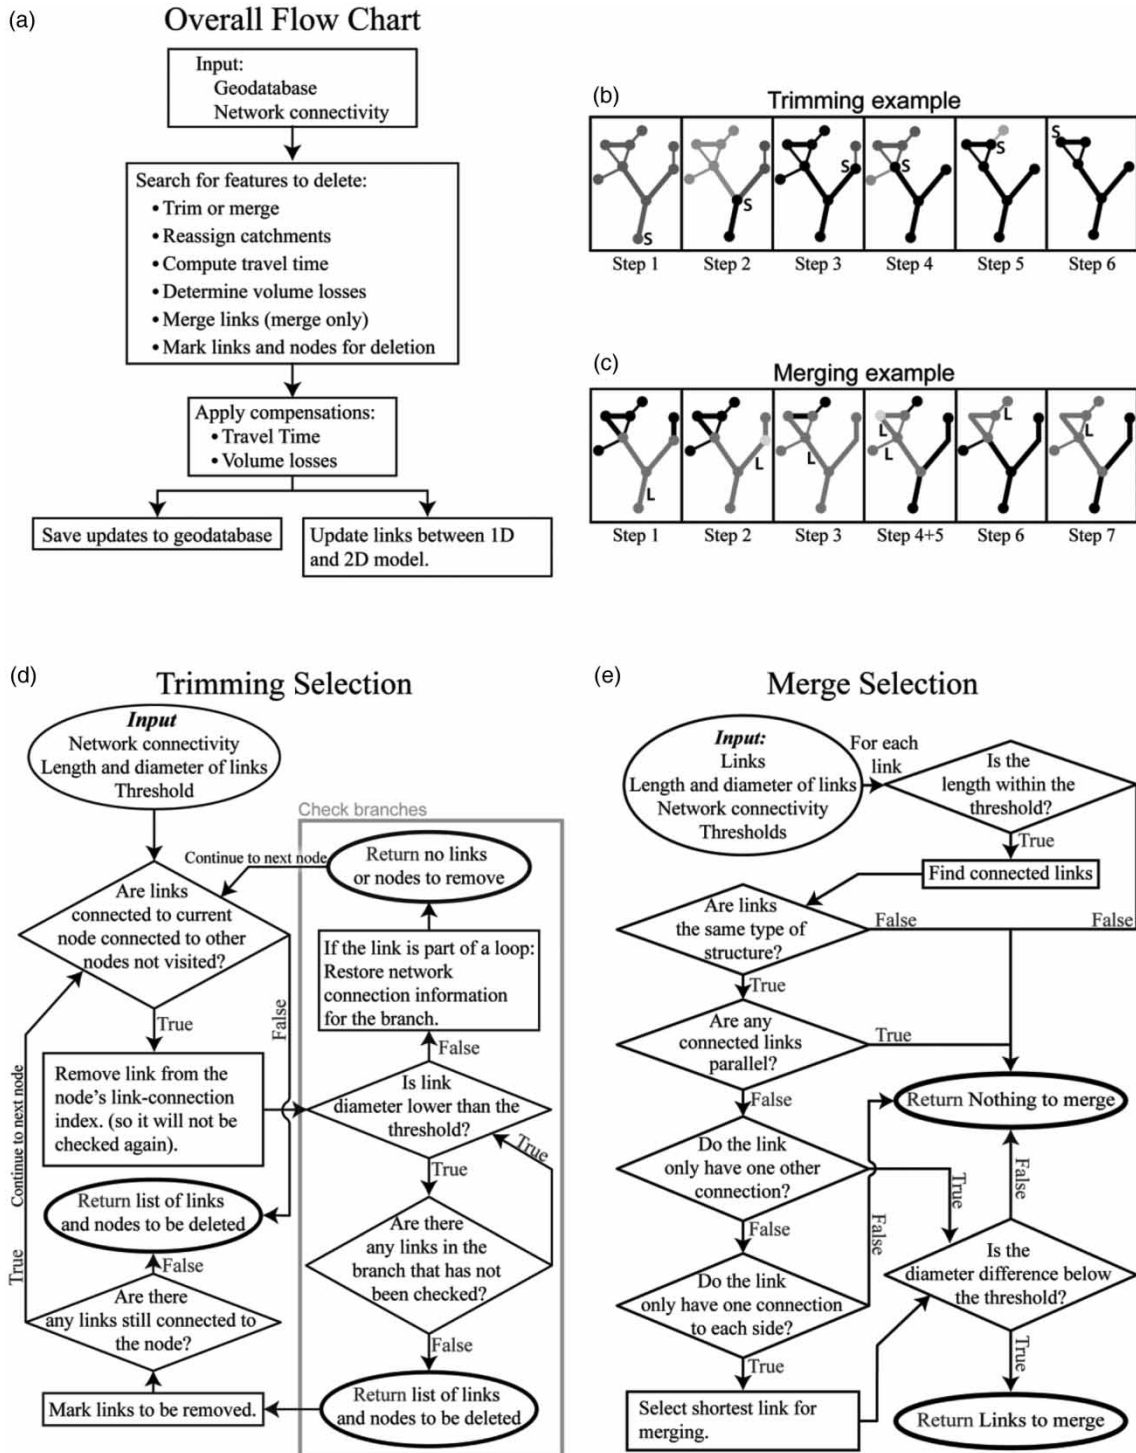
(a)

Overall Flow Chart

Input:
Geodatabase
Network connectivity

Search for features to delete:
• Trim or merge
• Reassign catchments
• Compute travel time
• Determine volume losses
• Merge links (merge only)
• Mark links and nodes for deletion

Apply compensations:
• Travel Time
• Volume losses

Save updates to geodatabase

Update links between 1D and 2D model.

(b)

Trimming example

S S S S S S

Step 1 Step 2 Step 3 Step 4 Step 5 Step 6

(c)

Merging example

L L L L L L L

Step 1 Step 2 Step 3 Step 4+5 Step 6 Step 7

(d)

Trimming Selection

Input
Network connectivity
Length and diameter of links
Threshold

Check branches

Continue to next node

Return no links or nodes to remove

Are links connected to current node connected to other nodes not visited?

If the link is part of a loop: Restore network connection information for the branch.

False

True

False

Remove link from the node's link-connection index. (so it will not be checked again).

Is link diameter lower than the threshold?

Continue to next node

True

True

Return list of links and nodes to be deleted

Are there any links in the branch that has not been checked?

False

True

Are there any links still connected to the node?

False

Mark links to be removed.

Return list of links and nodes to be deleted

(e)

Merge Selection

Input:
Links
Length and diameter of links
Network connectivity
Thresholds

For each link

Is the length within the threshold?

True

Find connected links

Are links the same type of structure?

False

False

True

Are any connected links parallel?

True

False

Return Nothing to merge

Do the link only have one other connection?

True

False

False

False

Is the diameter difference below the threshold?

Do the link only have one connection to each side?

True

True

Select shortest link for merging.

Return Links to merge